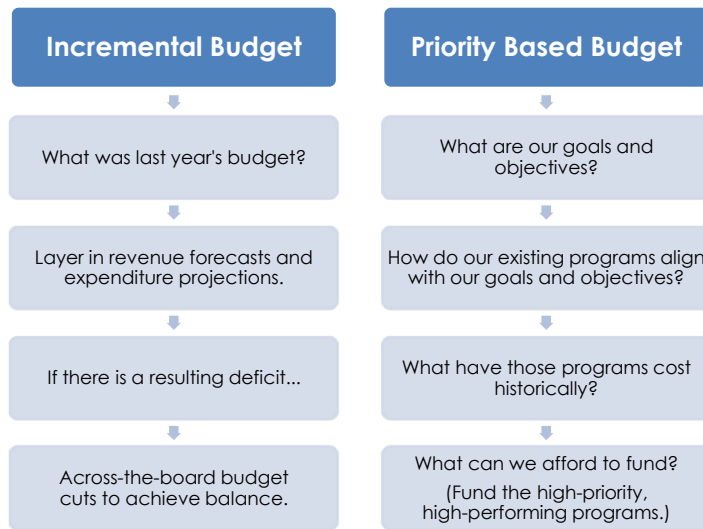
Incremental Budget

What was last year's budget?

Layer in revenue forecasts and expenditure projections.

If there is a resulting deficit...

Across-the-board budget cuts to achieve balance.

Priority Based Budget

What are our goals and objectives?

How do our existing programs align with our goals and objectives?

What have those programs cost historically?

What can we afford to fund?

(Fund the high-priority, high-performing programs.)